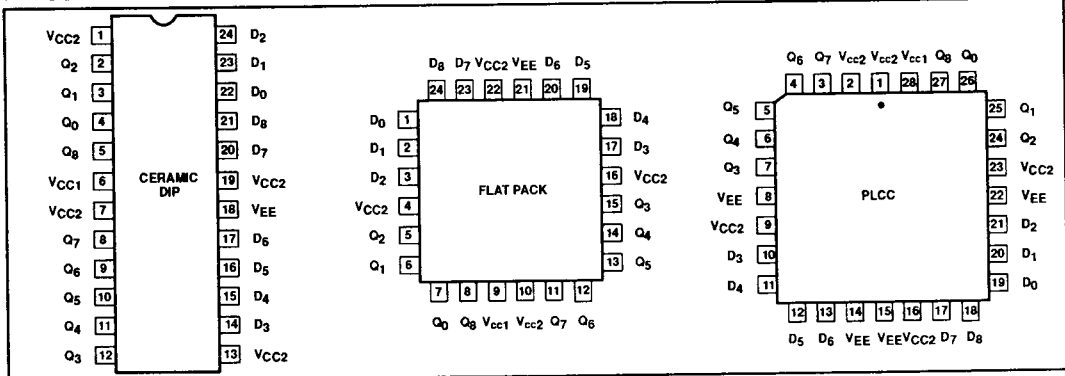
$V_{CC2}$ 1
$Q_2$ 2
$Q_1$ 3
$Q_0$ 4
$Q_8$ 5
$V_{CC1}$ 6
$V_{CC2}$ 7
$Q_7$ 8
$Q_6$ 9
$Q_5$ 10
$Q_4$ 11
$Q_3$ 12

CERAMIC DIP

24 $D_2$
23 $D_1$
22 $D_0$
21 $D_8$
20 $D_7$
19 $V_{CC2}$
18 $V_{EE}$
17 $D_6$
16 $D_5$
15 $D_4$
14 $D_3$
13 $V_{CC2}$

$D_8$ $D_7$ $V_{CC2}$ $V_{EE}$ $D_6$ $D_5$
24 23 22 21 20 19

$D_0$ 1
$D_1$ 2
$D_2$ 3
$V_{CC2}$ 4
$Q_2$ 5
$Q_1$ 6

FLAT PACK

18 $D_4$
17 $D_3$
16 $V_{CC2}$
15 $Q_3$
14 $Q_4$
13 $Q_5$

7 8 9 10 11 12
$Q_0$ $Q_8$ $V_{cc1}$ $V_{cc2}$ $Q_7$ $Q_6$

$Q_6$ $Q_7$ $V_{cc2}$ $V_{cc2}$ $V_{cc1}$ $Q_8$ $Q_0$
4 3 2 1 28 27 26

$Q_5$ 5
$Q_4$ 6
$Q_3$ 7
$V_{EE}$ 8
$V_{CC2}$ 9
$D_3$ 10
$D_4$ 11

PLCC

25 $Q_1$
24 $Q_2$
23 $V_{CC2}$
22 $V_{EE}$
21 $D_2$
20 $D_1$
19 $D_0$

12 13 14 15 16 17 18
$D_5$ $D_6$ $V_{EE}$ $V_{EE}$ $V_{CC2}$ $D_7$ $D_8$